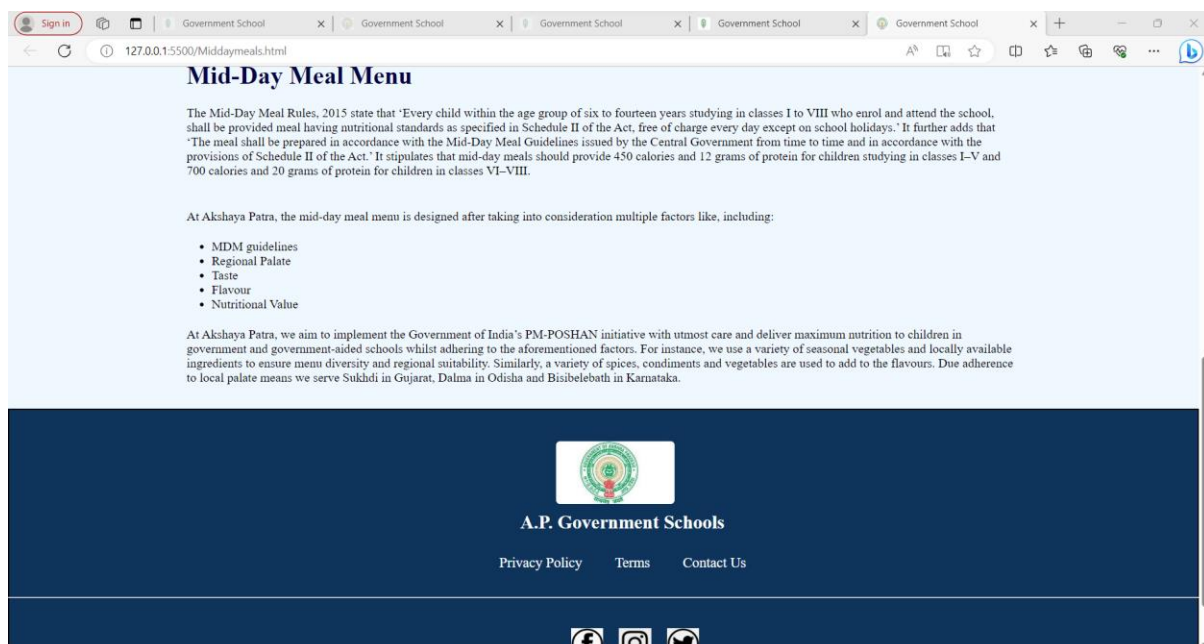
Sign in | Government School × | Government School × | Government School × | Government School × | Government School × +

127.0.0.1:5500/Middaymeals.html

Mid-Day Meal Menu

The Mid-Day Meal Rules, 2015 state that 'Every child within the age group of six to fourteen years studying in classes I to VIII who enrol and attend the school, shall be provided meal having nutritional standards as specified in Schedule II of the Act, free of charge every day except on school holidays.' It further adds that 'The meal shall be prepared in accordance with the Mid-Day Meal Guidelines issued by the Central Government from time to time and in accordance with the provisions of Schedule II of the Act.' It stipulates that mid-day meals should provide 450 calories and 12 grams of protein for children studying in classes I–V and 700 calories and 20 grams of protein for children in classes VI–VIII.

At Akshaya Patra, the mid-day meal menu is designed after taking into consideration multiple factors like, including:

- MDM guidelines
- Regional Palate
- Taste
- Flavour
- Nutritional Value

At Akshaya Patra, we aim to implement the Government of India's PM-POSHAN initiative with utmost care and deliver maximum nutrition to children in government and government-aided schools whilst adhering to the aforementioned factors. For instance, we use a variety of seasonal vegetables and locally available ingredients to ensure menu diversity and regional suitability. Similarly, a variety of spices, condiments and vegetables are used to add to the flavours. Due adherence to local palate means we serve Sukhdi in Gujarat, Dalma in Odisha and Bisibelebath in Karnataka.

A.P. Government Schools

Privacy Policy Terms Contact Us